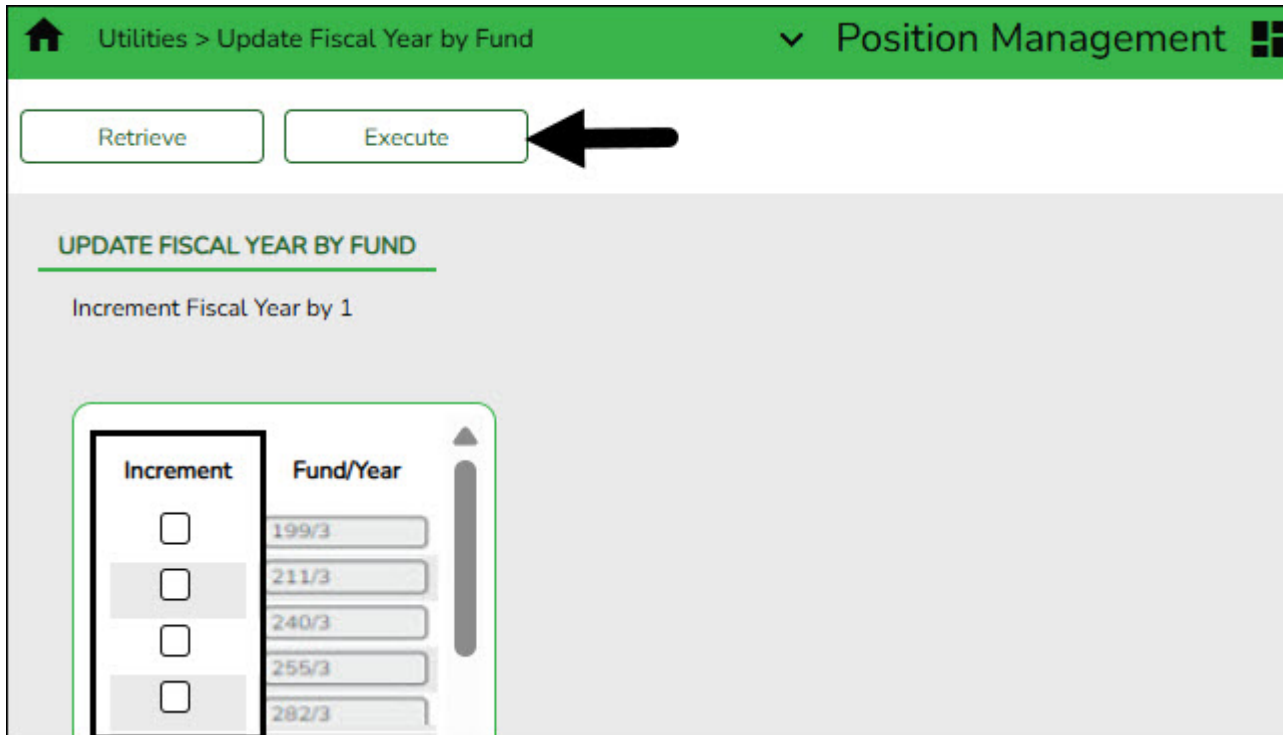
Utilities > Update Fiscal Year by Fund

Position Management

Retrieve

Execute

UPDATE FISCAL YEAR BY FUND

Increment Fiscal Year by 1

| Increment | Fund/Year |
|---|---|
| ☐ | 199/3 |
| ☐ | 211/3 |
| ☐ | 240/3 |
| ☐ | 255/3 |
|  | 282/3 |